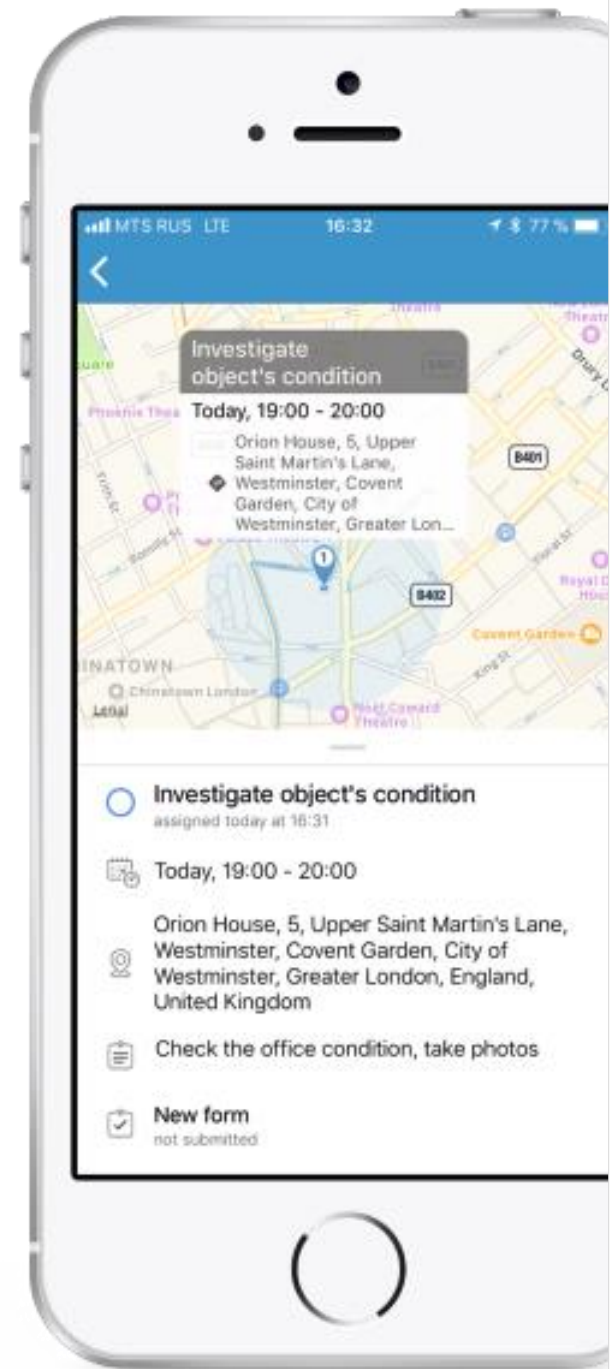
MTS RUS LTE 16:32 77 %

<

Theatre

Investigate object's condition

Phoenix Thea

Today, 19:00 - 20:00

Orion House, 5, Upper Saint Martin's Lane, Westminster, Covent Garden, City of Westminster, Greater Lon...

B401

1

B402

Royal

Covent Garden

INATOWN

Chinatown London

Legal

Noel Coward Theatre

King St

Investigate object's condition
assigned today at 16:31

Today, 19:00 - 20:00

Orion House, 5, Upper Saint Martin's Lane, Westminster, Covent Garden, City of Westminster, Greater London, England, United Kingdom

Check the office condition, take photos

New form
not submitted